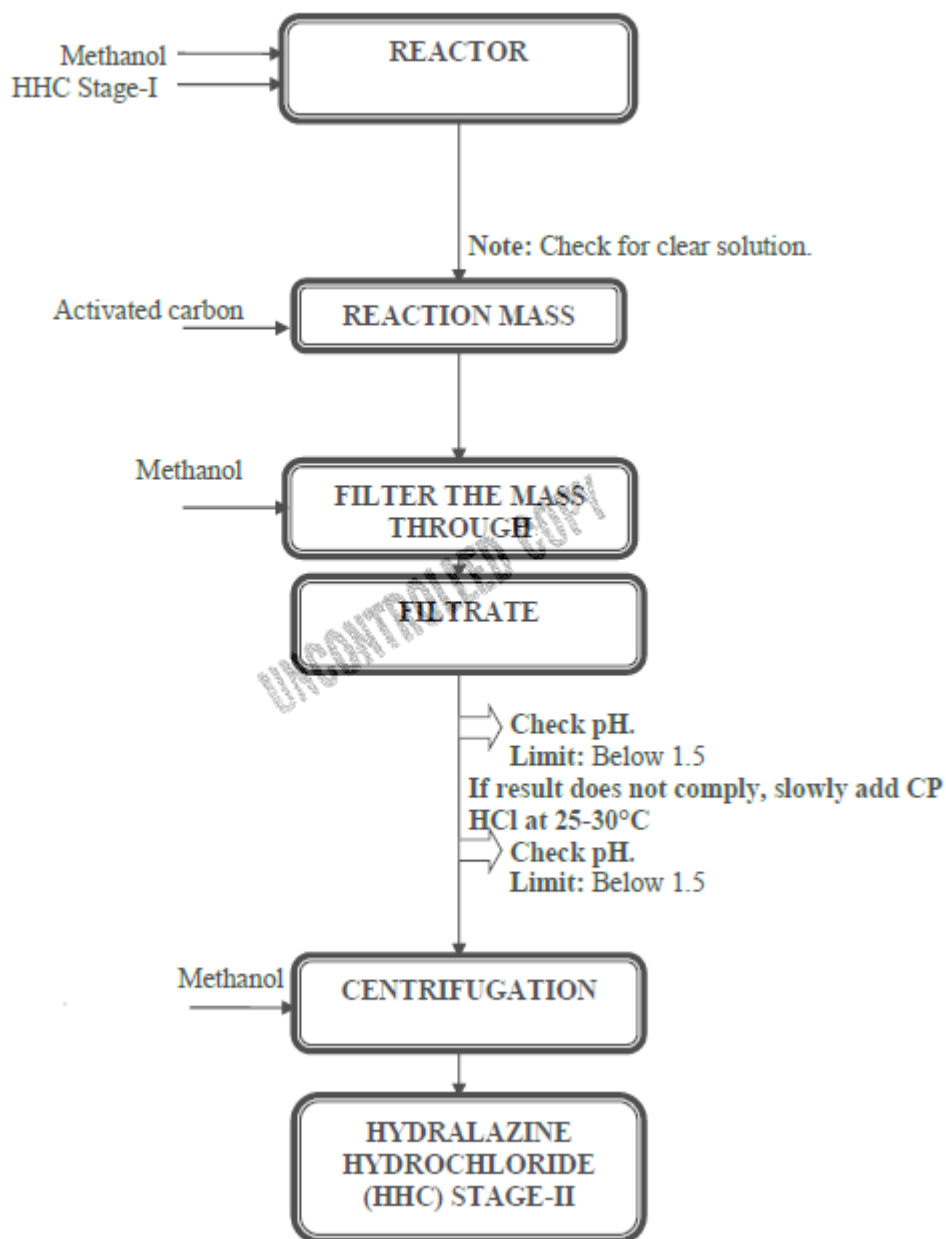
Methanol
HHC Stage-I

REACTOR

Note: Check for clear solution.

Activated carbon

REACTION MASS

Methanol

FILTER THE MASS THROUGH

UNCONTROLLED COPY

FILTRATE

Check pH.
Limit: Below 1.5

If result does not comply, slowly add CP HCl at 25-30°C

Check pH.
Limit: Below 1.5

Methanol

CENTRIFUGATION

HYDRALAZINE HYDROCHLORIDE (HHC) STAGE-II